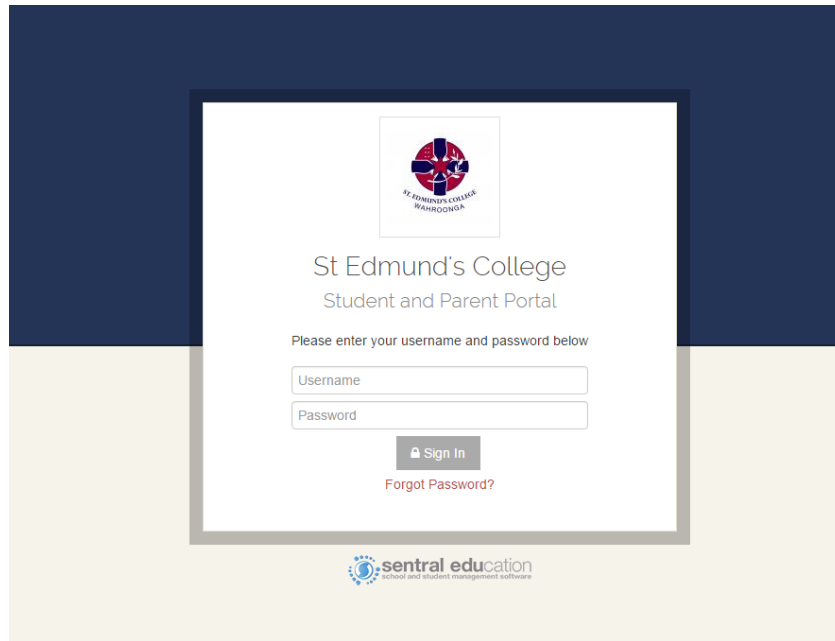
ST EDMUND'S COLLEGE
WAHROONGA

St Edmund's College

Student and Parent Portal

Please enter your username and password below

Username

Password

Sign In

Forgot Password?

sentral education
school and student management software